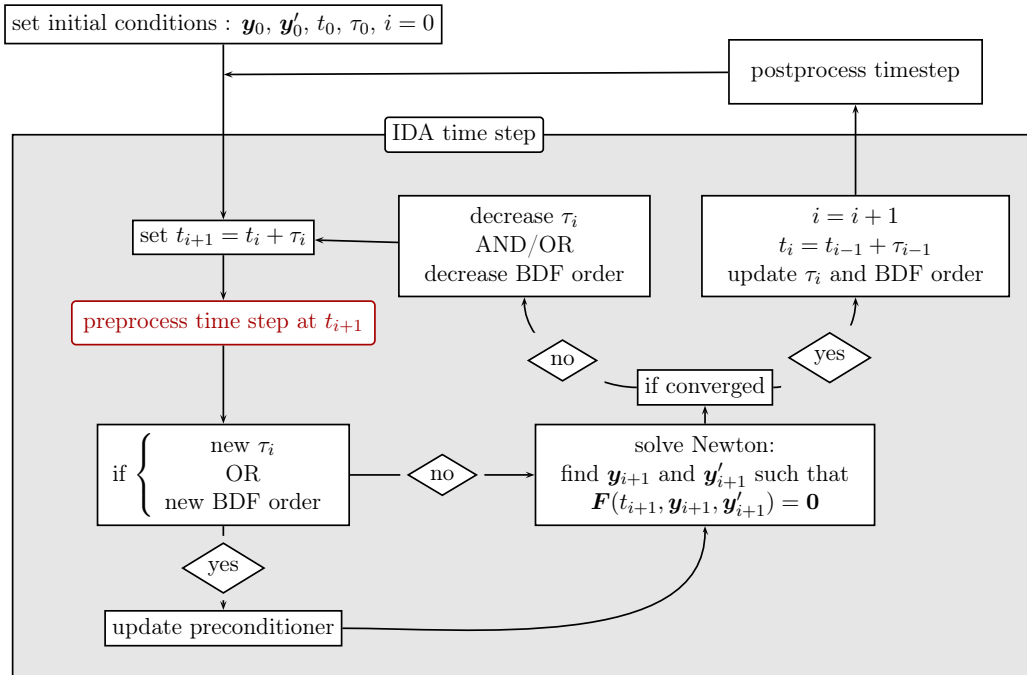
set initial conditions : $\boldsymbol{y}_0$, $\boldsymbol{y}'_0$, $t_0$, $\tau_0$, $i = 0$

postprocess timestep

IDA time step

set $t_{i+1} = t_i + \tau_i$

decrease $\tau_i$
AND/OR
decrease BDF order

$i = i + 1$
$t_i = t_{i-1} + \tau_{i-1}$
update $\tau_i$ and BDF order

preprocess time step at $t_{i+1}$

no

yes

if converged

if $\begin{cases} \text{new } \tau_i \\ \text{OR} \\ \text{new BDF order} \end{cases}$

no

solve Newton:
find $\boldsymbol{y}_{i+1}$ and $\boldsymbol{y}'_{i+1}$ such that
$\boldsymbol{F}(t_{i+1}, \boldsymbol{y}_{i+1}, \boldsymbol{y}'_{i+1}) = \mathbf{0}$

yes

update preconditioner